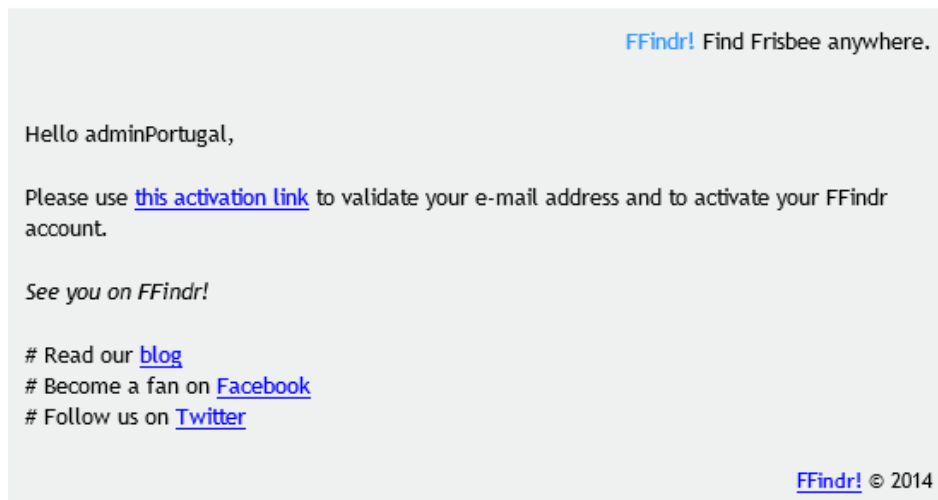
FFindr! Find Frisbee anywhere.

Hello adminPortugal,

Please use this activation link to validate your e-mail address and to activate your FFindr account.

See you on FFindr!

# Read our blog
# Become a fan on Facebook
# Follow us on Twitter

FFindr! © 2014